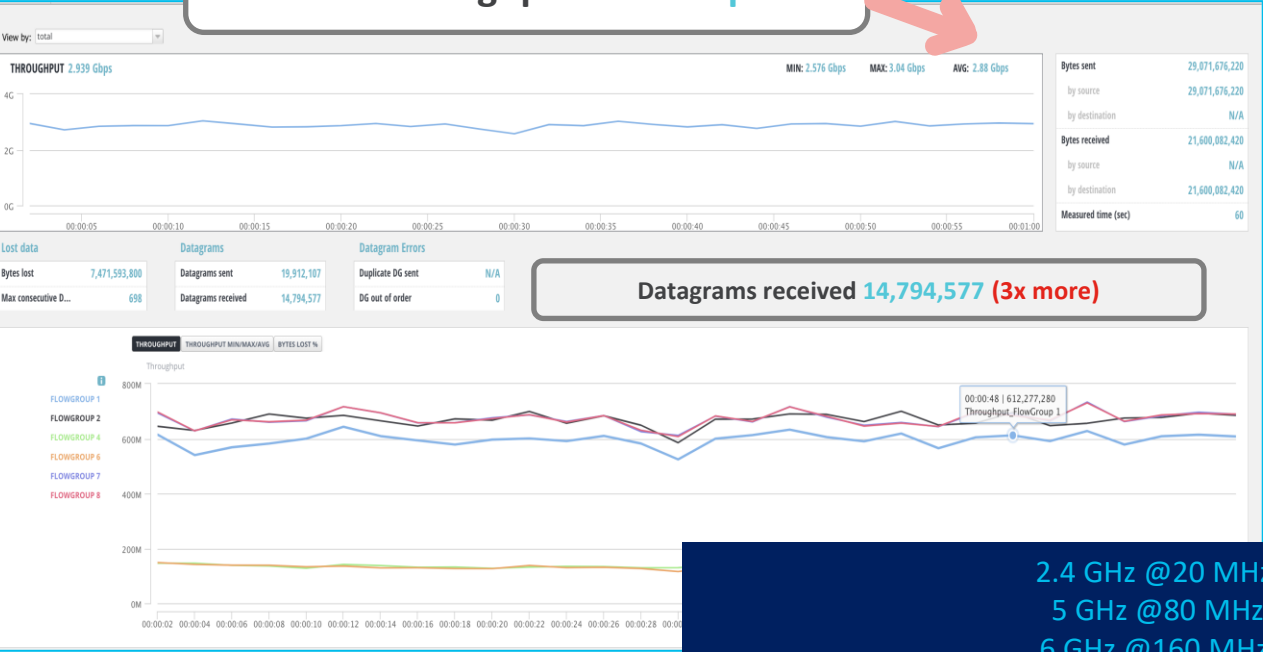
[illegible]

View by: total

THROUGHPUT 2.939 Gbps

MIN: 2.576 Gbps MAX: 3.04 Gbps AVG: 2.88 Gbps

4G
2G
0G

00:00:05 00:00:10 00:00:15 00:00:20 00:00:25 00:00:30 00:00:35 00:00:40 00:00:45 00:00:50 00:00:55 00:01:00

| Bytes sent | 29,071,676,220 |
|---|---|
| by source | 29,071,676,220 |
| by destination | N/A |
| Bytes received | 21,600,082,420 |
| by source | N/A |
| by destination | 21,600,082,420 |
| Measured time (sec) | 60 |

Lost data

| Bytes lost | 7,471,593,800 |
|---|---|
| Max consecutive D... | 698 |

Datagrams

| Datagrams sent | 19,912,107 |
|---|---|
| Datagrams received | 14,794,577 |

Datagram Errors

| Duplicate DG sent | N/A |
|---|---|
| DG out of order | 0 |

Datagrams received 14,794,577 (3x more)

THROUGHPUT THROUGHPUT MIN/MAX/AVG BYTES LOST %

Throughput

FLOWGROUP 1
FLOWGROUP 2
FLOWGROUP 4
FLOWGROUP 6
FLOWGROUP 7
FLOWGROUP 8

800M
600M
400M
200M
0M

00:00:48 | 612,277,280
Throughput_FlowGroup 1

00:00:02 00:00:04 00:00:06 00:00:08 00:00:10 00:00:12 00:00:14 00:00:16 00:00:18 00:00:20 00:00:22 00:00:24 00:00:26 00:00:28 00:00

2.4 GHz @20 MH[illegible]
5 GHz @80 MHz
6 GHz @160 MH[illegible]